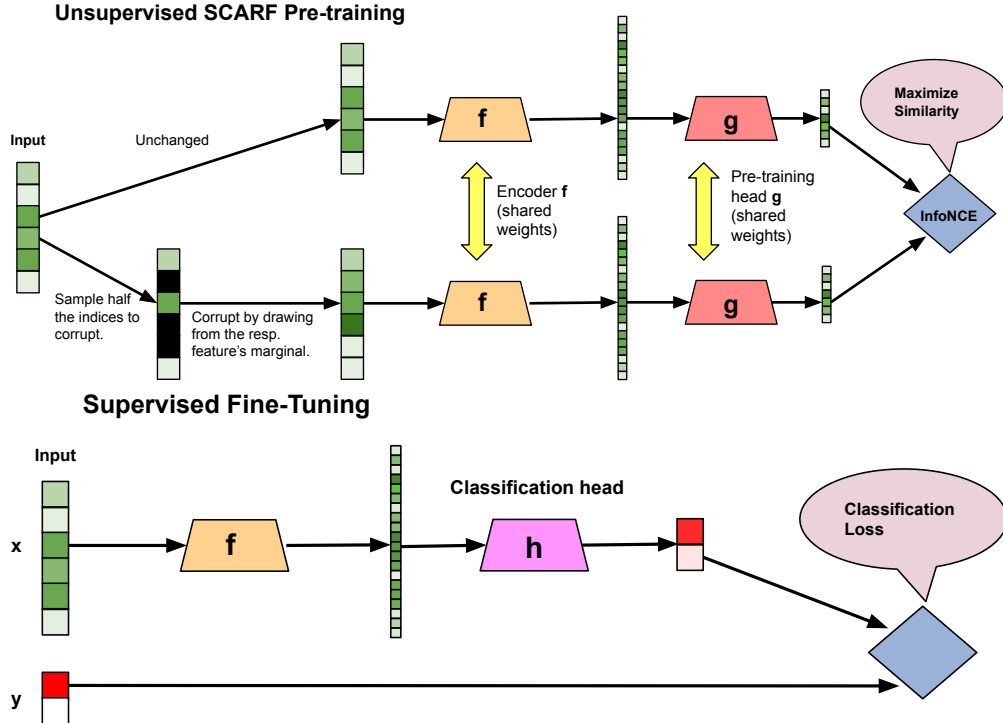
Unsupervised SCARF Pre-training

Input

Unchanged

f

g

Maximize Similarity

Encoder **f** (shared weights)

Pre-training head **g** (shared weights)

InfoNCE

Sample half the indices to corrupt.

Corrupt by drawing from the resp. feature's marginal.

f

g

Supervised Fine-Tuning

Input

Classification head

Classification Loss

x

f

h

y